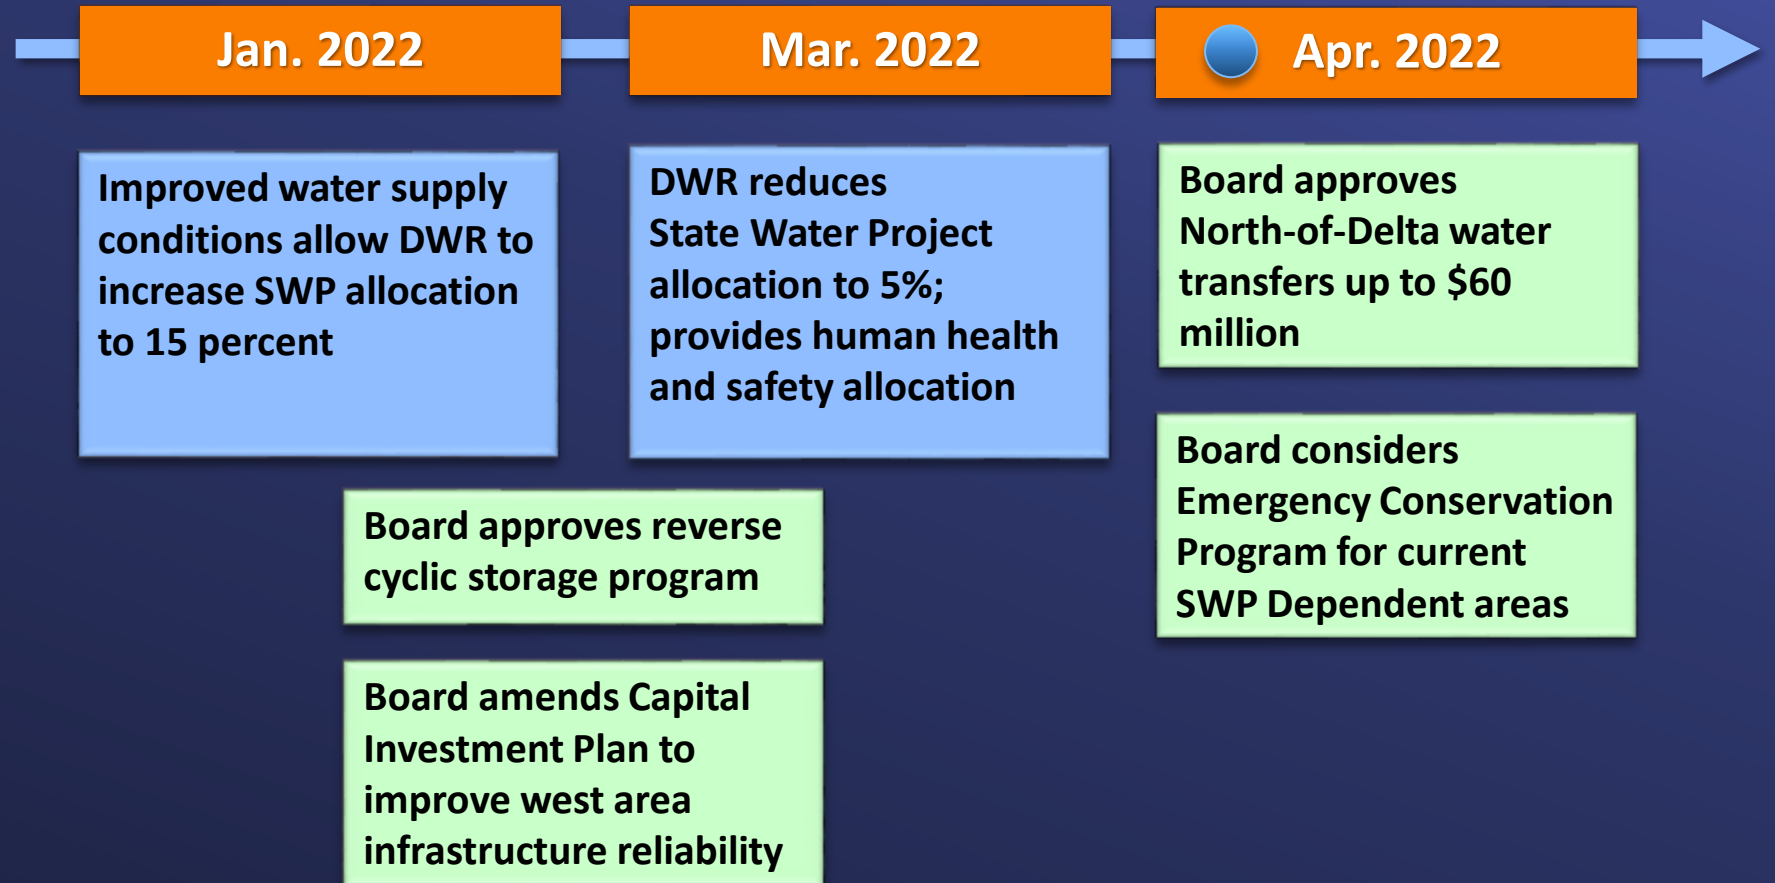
Jan. 2022

Mar. 2022

Apr. 2022

Improved water supply conditions allow DWR to increase SWP allocation to 15 percent

DWR reduces State Water Project allocation to 5%; provides human health and safety allocation

Board approves North-of-Delta water transfers up to $60 million

Board approves reverse cyclic storage program

Board considers Emergency Conservation Program for current SWP Dependent areas

Board amends Capital Investment Plan to improve west area infrastructure reliability